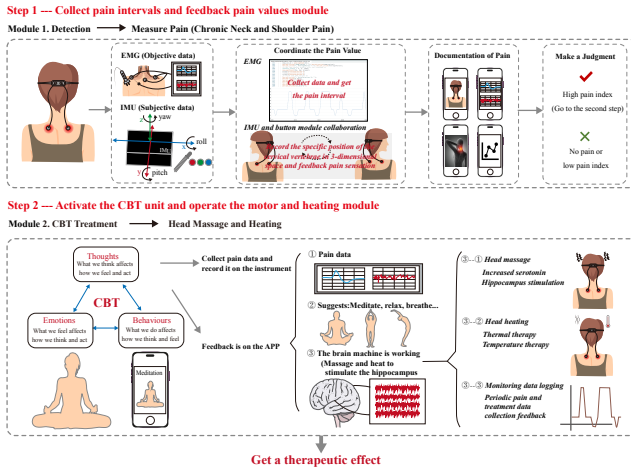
Step 1 --- Collect pain intervals and feedback pain values module

Module 1. Detection → Measure Pain (Chronic Neck and Shoulder Pain)

EMG (Objective data)

IMU (Subjective data)

yaw

roll

pitch

Coordinate the Pain Value

EMG

Collect data and get the pain interval

IMU and button module collaboration

Record the specific position of cervical vertebrae in 3-dimensional space and feedback pain sensation

Documentation of Pain

Make a Judgment

High pain index (Go to the second step)

No pain or low pain index

Step 2 --- Activate the CBT unit and operate the motor and heating module

Module 2. CBT Treatment → Head Massage and Heating

Thoughts
What we think affects how we feel and act

CBT

Emotions
What we feel affects how we think and act

Behaviours
What we do affects how we think and feel

Meditation

Collect pain data and record it on the instrument

Feedback is on the APP

① Pain data

② Suggests:Meditate, relax, breathe...

③ The brain machine is working (Massage and heat to stimulate the hippocampus

③--① Head massage
Increased serotonin
Hippocampus stimulation

③--② Head heating
Thermal therapy
Temperature therapy

③--③ Monitoring data logging
Periodic pain and treatment data collection feedback

Get a therapeutic effect